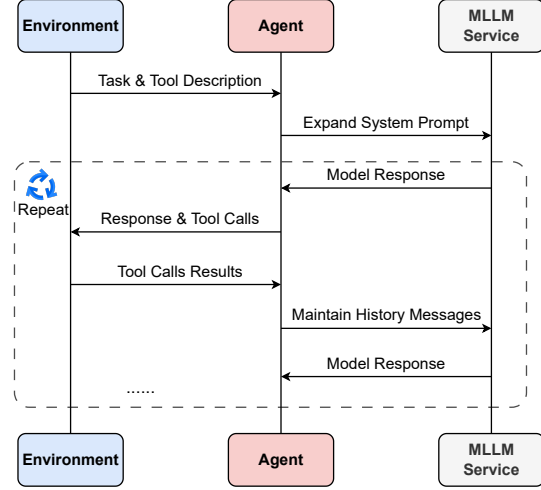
Environment

Agent

MLLM Service

Task & Tool Description

Expand System Prompt

Repeat

Model Response

Response & Tool Calls

Tool Calls Results

Maintain History Messages

Model Response

......

Environment

Agent

MLLM Service